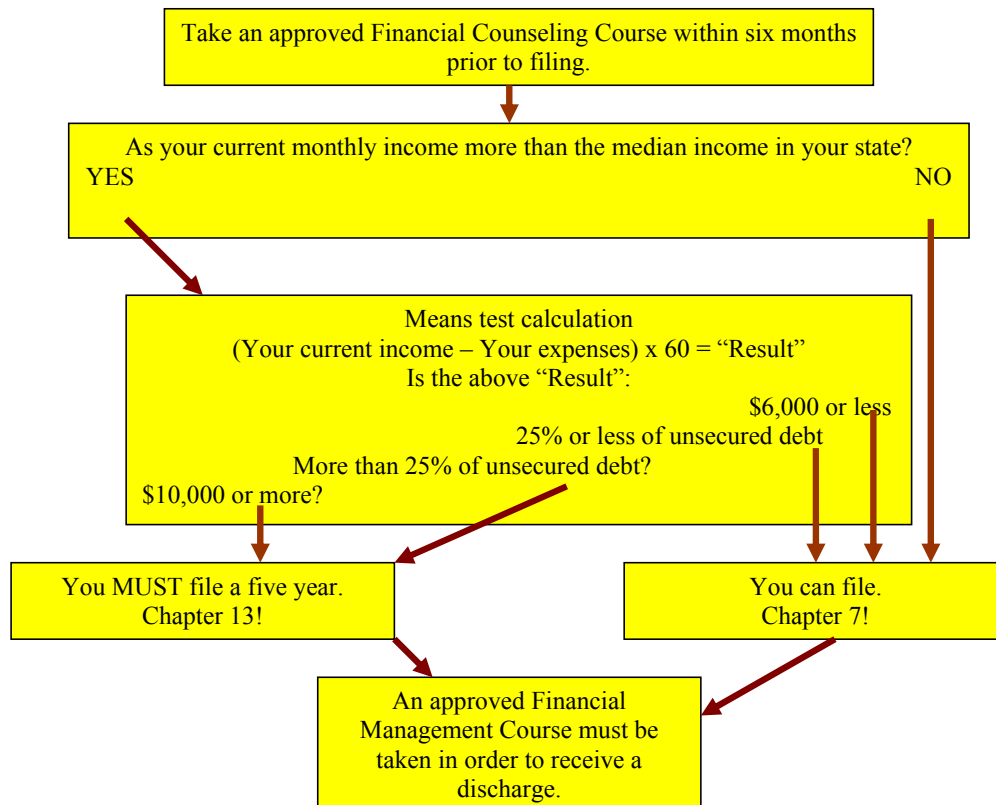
Take an approved Financial Counseling Course within six months prior to filing.

As your current monthly income more than the median income in your state?
YES
NO

Means test calculation
(Your current income – Your expenses) x 60 = "Result"
Is the above "Result":
$6,000 or less
25% or less of unsecured debt
More than 25% of unsecured debt?
$10,000 or more?

You MUST file a five year. Chapter 13!

You can file. Chapter 7!

An approved Financial Management Course must be taken in order to receive a discharge.